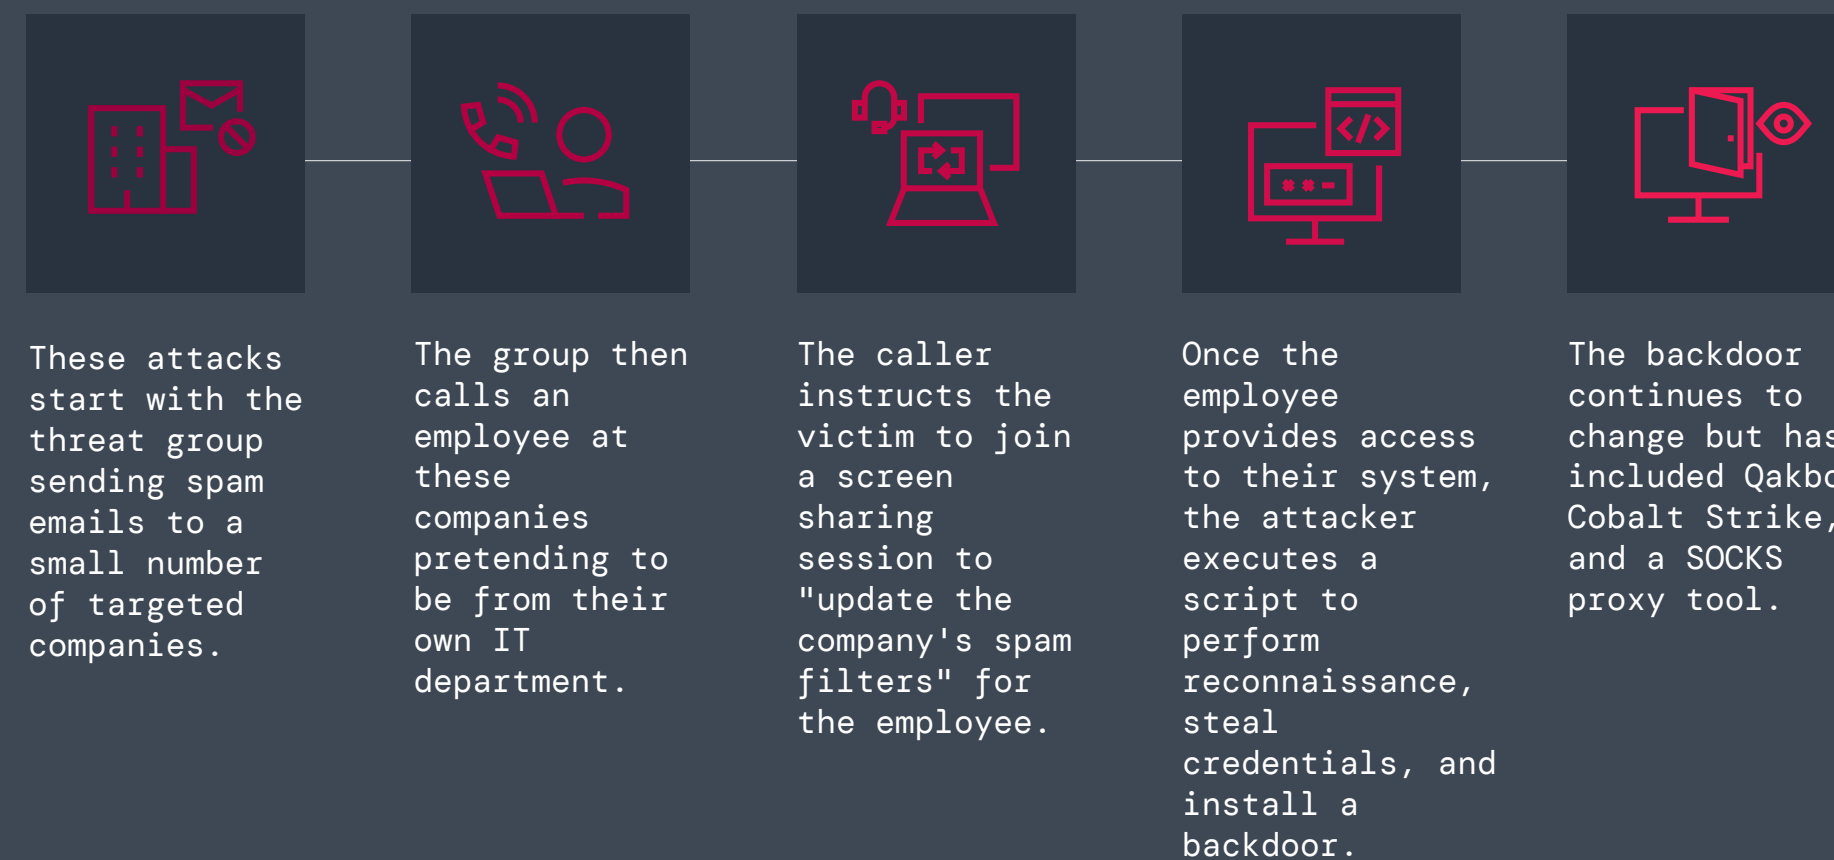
These attacks start with the threat group sending spam emails to a small number of targeted companies.

The group then calls an employee at these companies pretending to be from their own IT department.

The caller instructs the victim to join a screen sharing session to "update the company's spam filters" for the employee.

Once the employee provides access to their system, the attacker executes a script to perform reconnaissance, steal credentials, and install a backdoor.

The backdoor continues to change but has included Qakbo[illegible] Cobalt Strike, and a SOCKS proxy tool.

</> ***